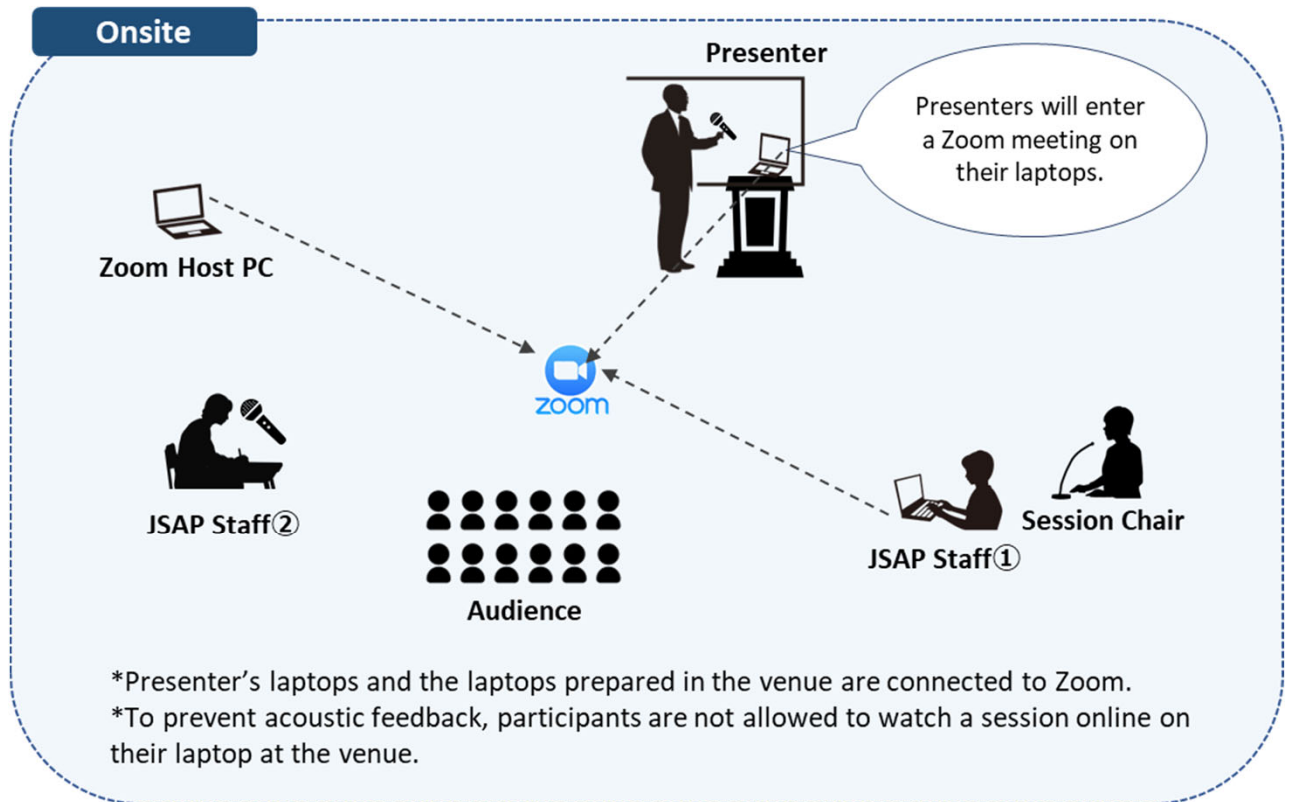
Onsite

Presenter

Presenters will enter a Zoom meeting on their laptops.

Zoom Host PC

zoom

JSAP Staff②

Audience

JSAP Staff①

Session Chair

*Presenter’s laptops and the laptops prepared in the venue are connected to Zoom.
*To prevent acoustic feedback, participants are not allowed to watch a session online on their laptop at the venue.